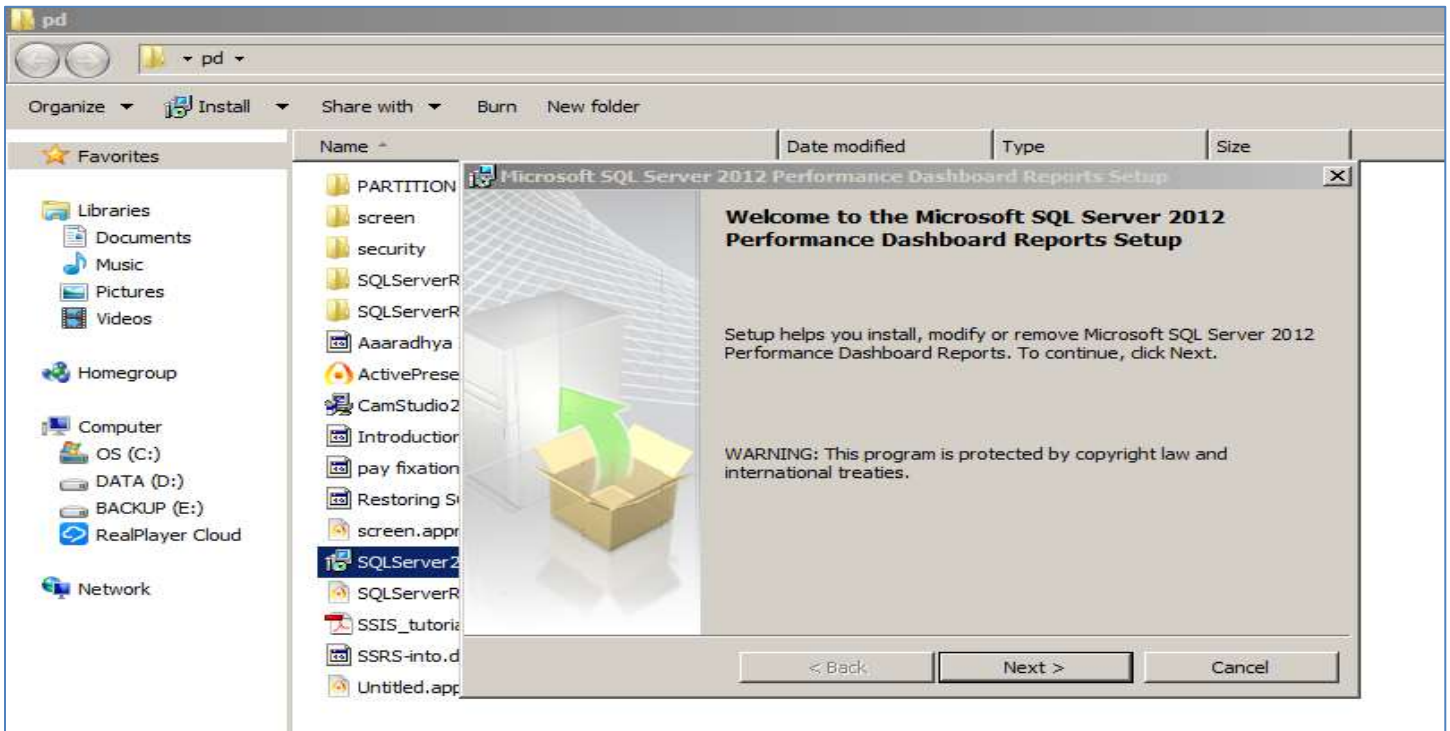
pd

pd

Organize Install Share with Burn New folder

Favorites

Libraries
Documents
Music
Pictures
Videos

Homegroup

Computer
OS (C:)
DATA (D:)
BACKUP (E:)
RealPlayer Cloud

Network

| Name | Date modified | Type | Size |
|---|---|---|---|
| PARTITION | | | |
| screen | | | |
| security | | | |
| SQLServerR | | | |
| SQLServerR | | | |
| Aaaradhya | | | |
| ActivePrese | | | |
| CamStudio2 | | | |
| Introductior | | | |
| pay fixation | | | |
| Restoring S | | | |
| screen.appr | | | |
| SQLServer2 | | | |
| SQLServerR | | | |
| SSIS_tutoria | | | |
| SSRS-into.d | | | |
| Untitled.app | | | |

Microsoft SQL Server 2012 Performance Dashboard Reports Setup

Welcome to the Microsoft SQL Server 2012 Performance Dashboard Reports Setup

Setup helps you install, modify or remove Microsoft SQL Server 2012 Performance Dashboard Reports. To continue, click Next.

WARNING: This program is protected by copyright law and international treaties.

< Back Next > Cancel